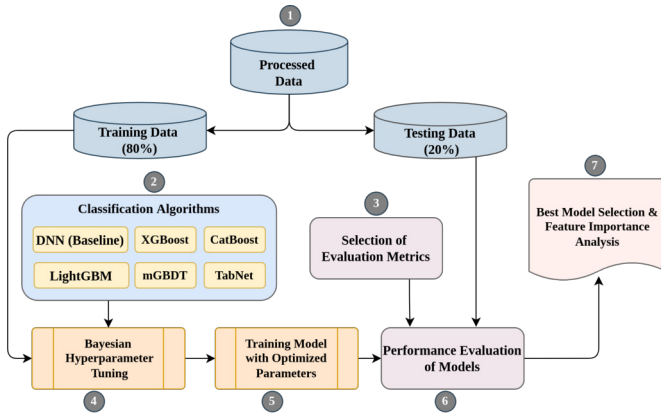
1

Processed Data

Training Data (80%)

Testing Data (20%)

2

Classification Algorithms

DNN (Baseline)

XGBoost

CatBoost

LightGBM

mGBDT

TabNet

3

Selection of Evaluation Metrics

7

Best Model Selection & Feature Importance Analysis

Bayesian Hyperparameter Tuning

Training Model with Optimized Parameters

Performance Evaluation of Models

4

5

6